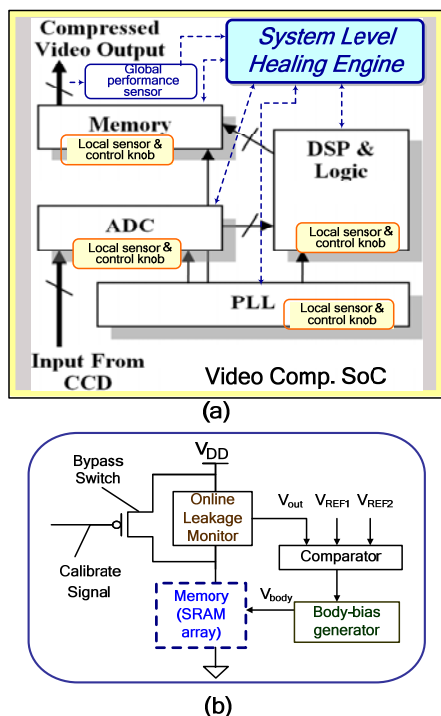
Compressed Video Output

Global performance sensor

System Level Healing Engine

Memory

Local sensor & control knob

DSP & Logic

ADC

Local sensor & control knob

Local sensor & control knob

PLL

Local sensor & control knob

Input From CCD

Video Comp. SoC

(a)

$V_{DD}$

Bypass Switch

Online Leakage Monitor

$V_{out}$ $V_{REF1}$ $V_{REF2}$

Calibrate Signal

Comparator

$V_{body}$

Memory (SRAM array)

Body-bias generator

(b)